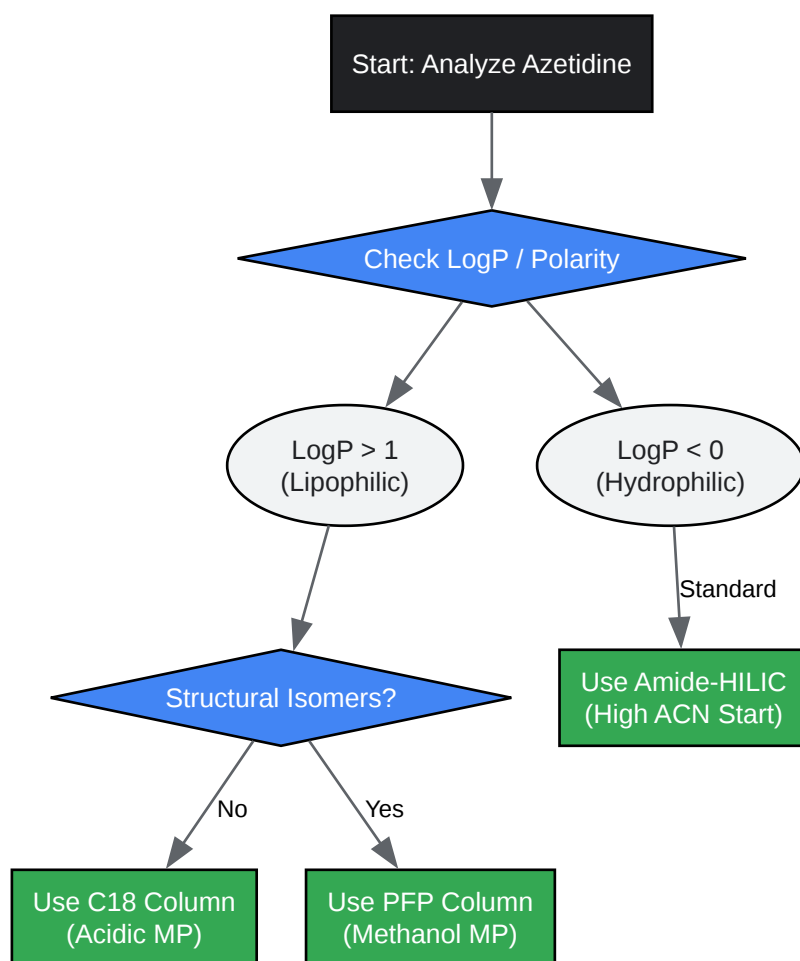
Start: Analyze Azetidine

Check LogP / Polarity

LogP > 1
(Lipophilic)

LogP < 0
(Hydrophilic)

Standard

Use Amide-HILIC
(High ACN Start)

Structural Isomers?

No

Yes

Use C18 Column
(Acidic MP)

Use PFP Column
(Methanol MP)